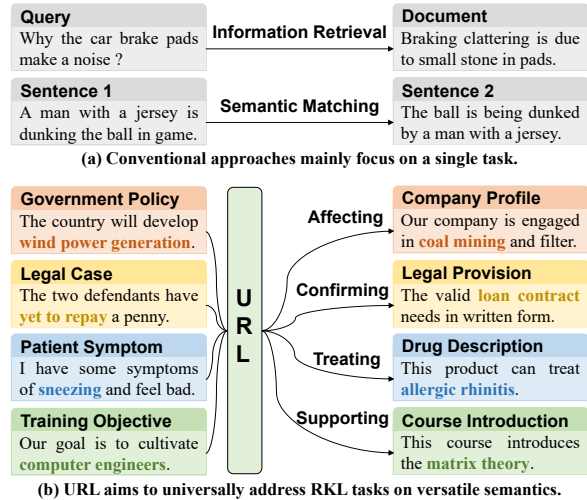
Query
Why the car brake pads make a noise ?

Information Retrieval

Document
Braking clattering is due to small stone in pads.

Sentence 1
A man with a jersey is dunking the ball in game.

Semantic Matching

Sentence 2
The ball is being dunked by a man with a jersey.

(a) Conventional approaches mainly focus on a single task.

Government Policy
The country will develop wind power generation.

Legal Case
The two defendants have yet to repay a penny.

Patient Symptom
I have some symptoms of sneezing and feel bad.

Training Objective
Our goal is to cultivate computer engineers.

URL

Affecting

Confirming

Treating

Supporting

Company Profile
Our company is engaged in coal mining and filter.

Legal Provision
The valid loan contract needs in written form.

Drug Description
This product can treat allergic rhinitis.

Course Introduction
This course introduces the matrix theory.

(b) URL aims to universally address RKL tasks on versatile semantics.